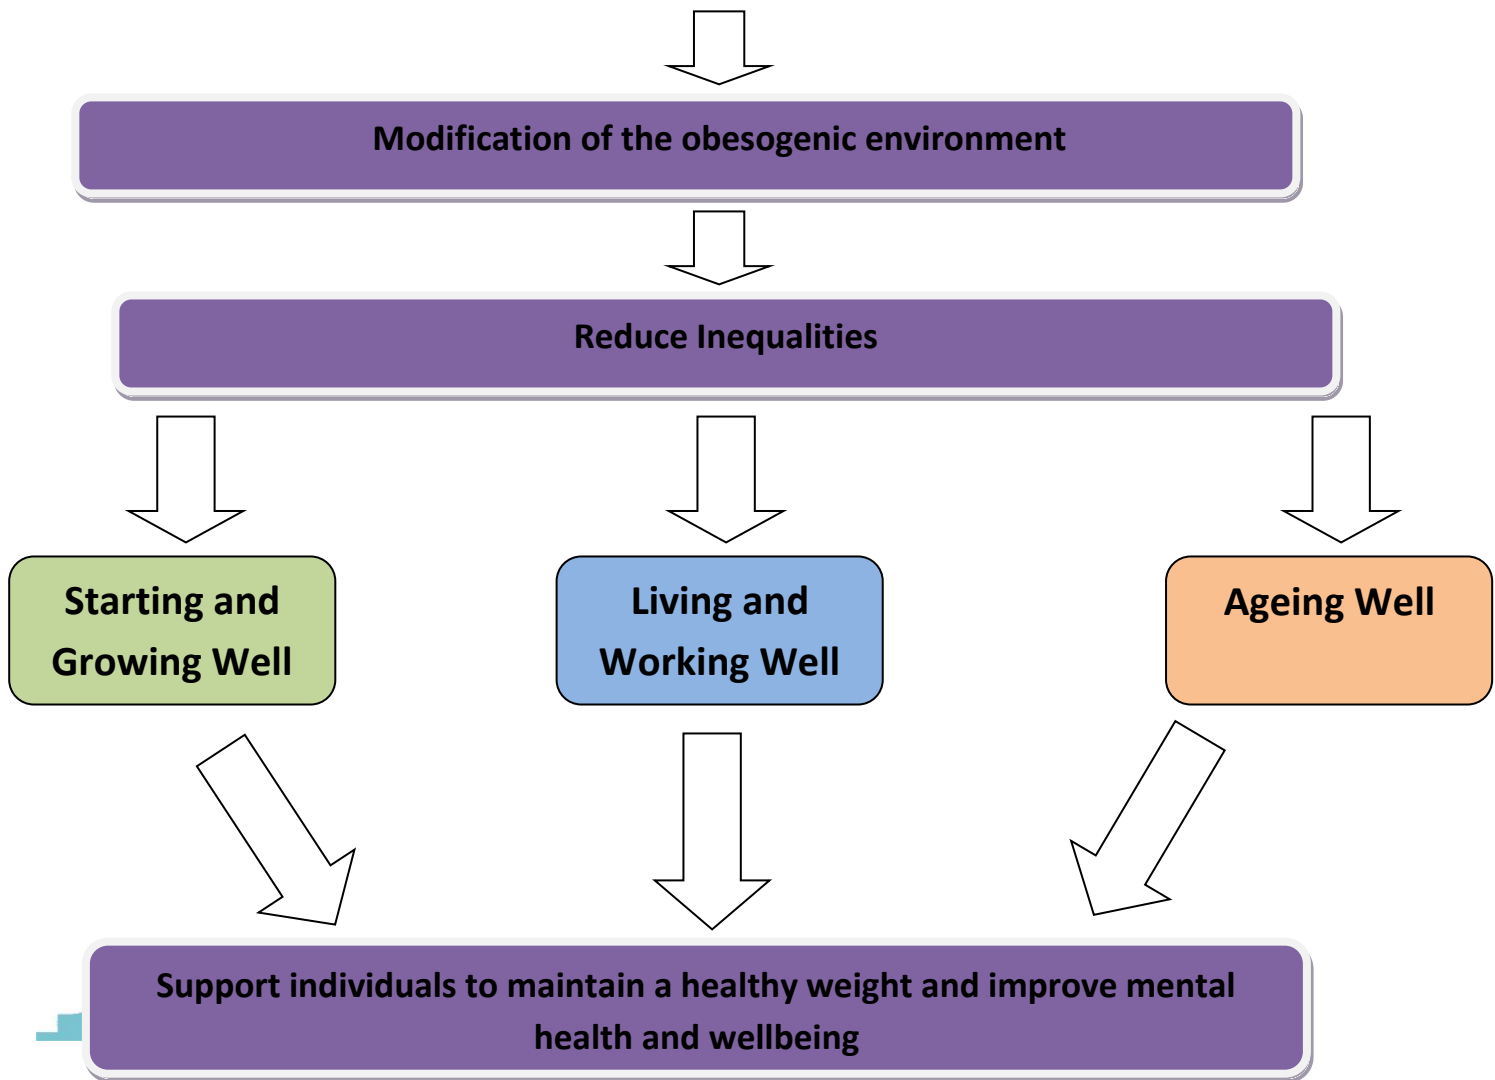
Modification of the obesogenic environment

Reduce Inequalities

Starting and Growing Well

Living and Working Well

Ageing Well

Support individuals to maintain a healthy weight and improve mental health and wellbeing